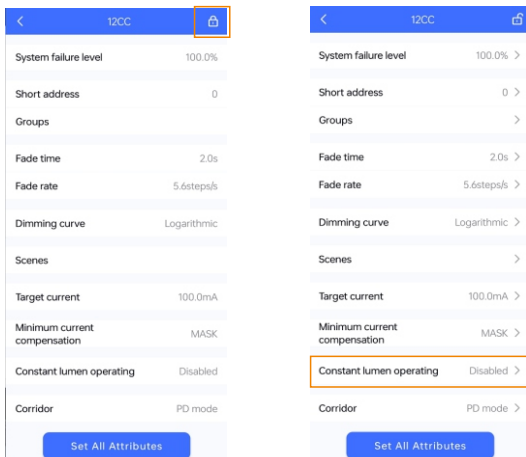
12CC

System failure level 100.0%

Short address 0

Groups

Fade time 2.0s

Fade rate 5.6steps/s

Dimming curve Logarithmic

Scenes

Target current 100.0mA

Minimum current compensation MASK

Constant lumen operating Disabled

Corridor PD mode

Set All Attributes

12CC

System failure level 100.0% >

Short address 0 >

Groups >

Fade time 2.0s >

Fade rate 5.6steps/s >

Dimming curve Logarithmic >

Scenes >

Target current 100.0mA >

Minimum current compensation MASK >

Constant lumen operating Disabled >

Corridor PD mode >

Set All Attributes